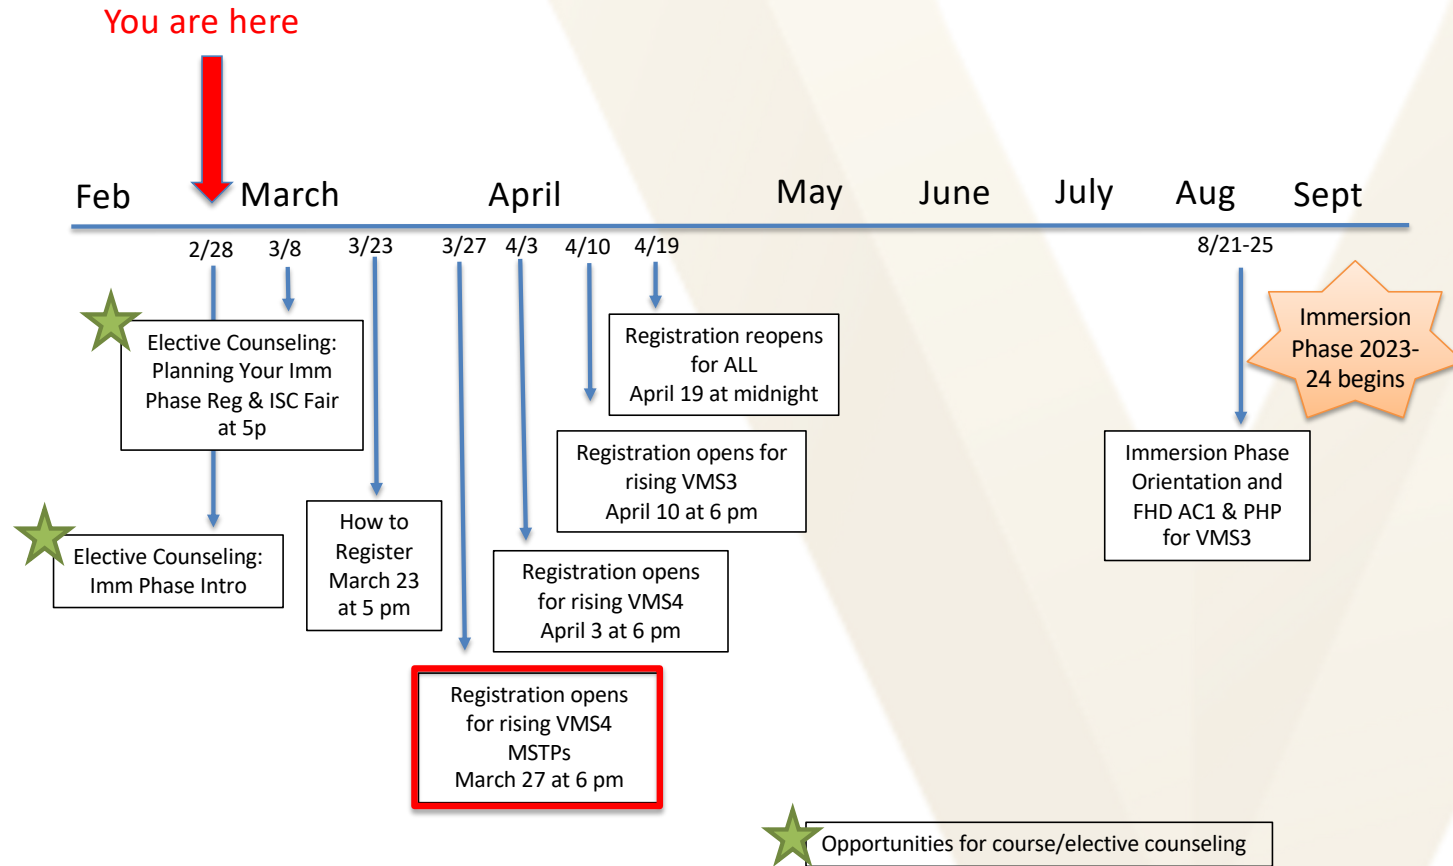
You are here

Feb March April May June July Aug Sept

2/28 3/8 3/23 3/27 4/3 4/10 4/19 8/21-25

Elective Counseling: Planning Your Imm Phase Reg & ISC Fair at 5p

Registration reopens for ALL April 19 at midnight

Immersion Phase 2023-24 begins

Registration opens for rising VMS3 April 10 at 6 pm

Immersion Phase Orientation and FHD AC1 & PHP for VMS3

Elective Counseling: Imm Phase Intro

How to Register March 23 at 5 pm

Registration opens for rising VMS4 April 3 at 6 pm

Registration opens for rising VMS4 MSTPs March 27 at 6 pm

Opportunities for course/elective counseling